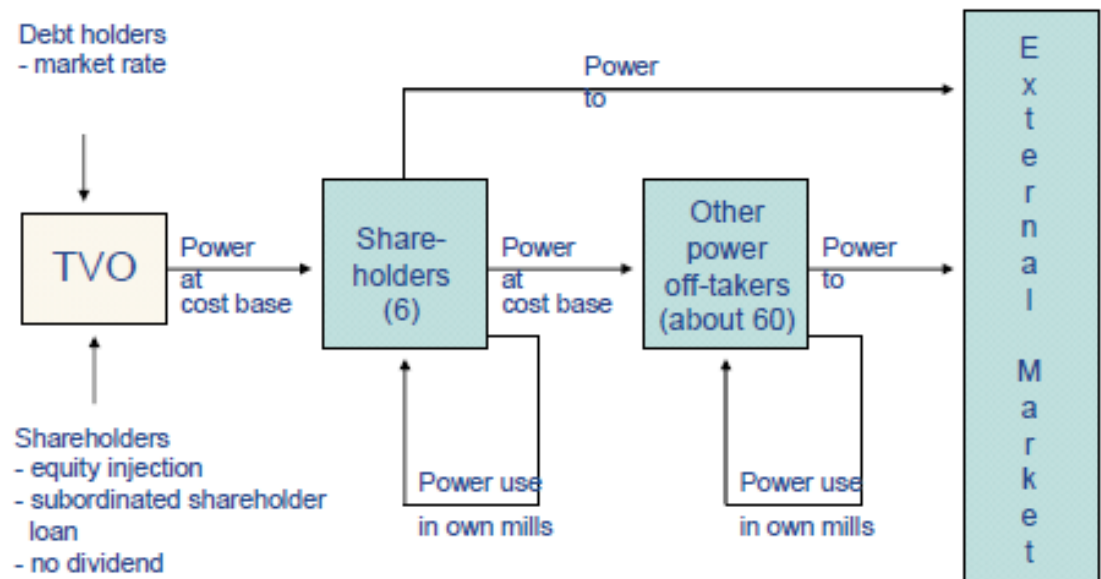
Debt holders
- market rate

Power
to

E
x
t
e
r
n
a
l

M
a
r
k
e
t

TVO

Power
at
cost base

Shareholders
(6)

Power
at
cost base

Other
power
off-takers
(about 60)

Power
to

Shareholders
- equity injection
- subordinated shareholder loan
- no dividend

Power use
in own mills

Power use
in own mills